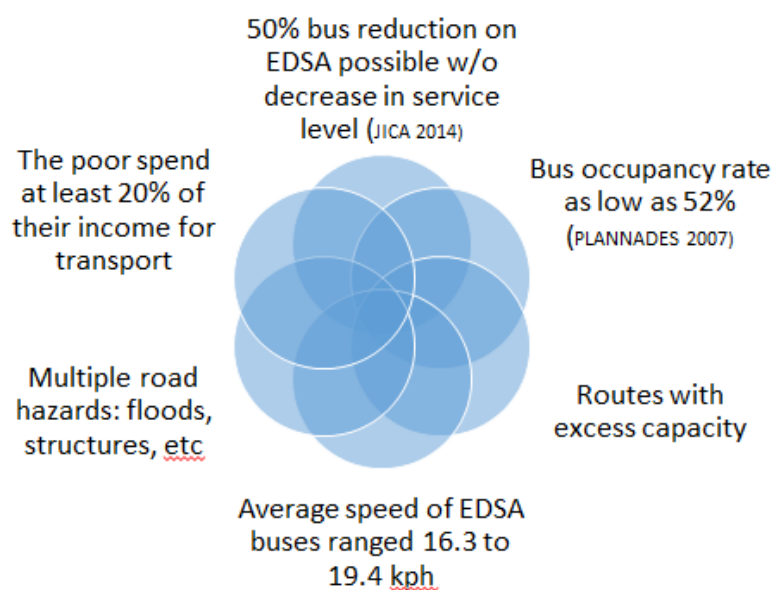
50% bus reduction on EDSA possible w/o decrease in service level (JICA 2014)

Bus occupancy rate as low as 52% (PLANNADES 2007)

Routes with excess capacity

Average speed of EDSA buses ranged 16.3 to 19.4 kph

Multiple road hazards: floods, structures, etc

The poor spend at least 20% of their income for transport